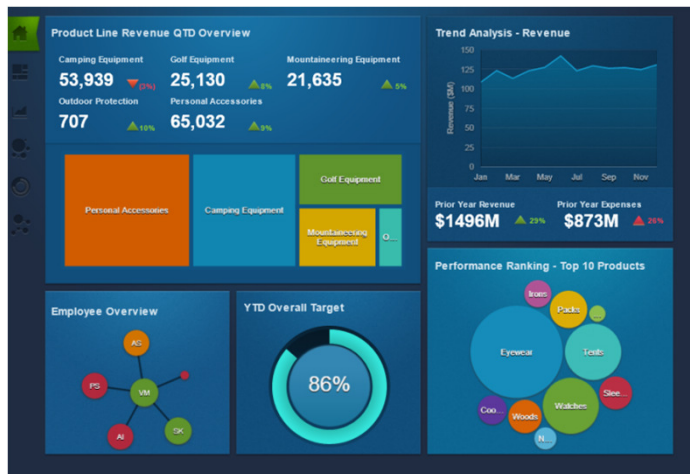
Product Line Revenue QTD Overview

Camping Equipment
53,939 (3%)

Golf Equipment
25,130 8%

Mountaineering Equipment
21,635 5%

Outdoor Protection
707 10%

Personal Accessories
65,032 9%

Personal Accessories

Camping Equipment

Golf Equipment

Mountaineering Equipment

O...

Trend Analysis - Revenue

150
125
100
75
50
25
0

Revenue ($M)

Jan Mar May Jul Sep Nov

Prior Year Revenue
$1496M 29%

Prior Year Expenses
$873M 26%

Employee Overview

AG
PS
VM
AI
SK

YTD Overall Target

86%

Performance Ranking - Top 10 Products

Irons
Packs
...
Eyewear
Tents
Slee...
Coo...
Woods
Watches
N...